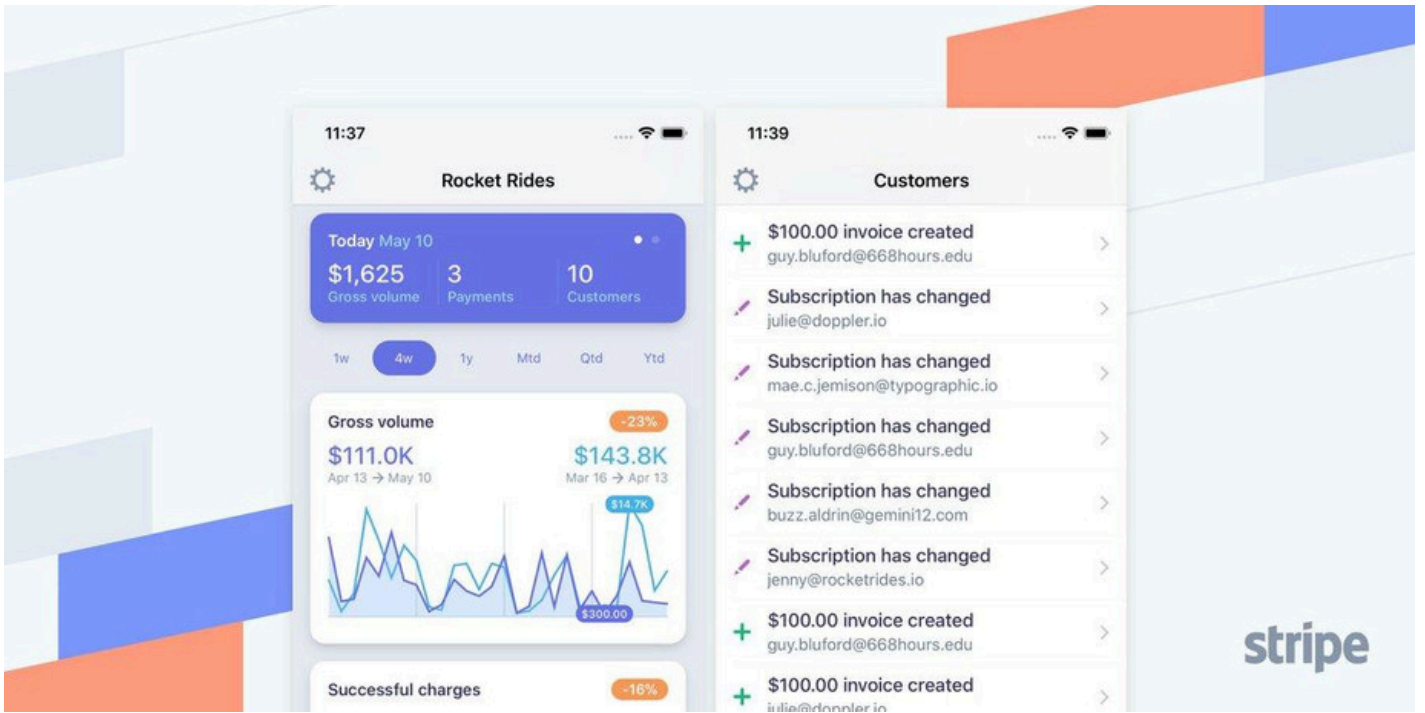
11:37

Rocket Rides

Today May 10

$1,625 Gross volume

3 Payments

10 Customers

1w 4w 1y Mtd Qtd Ytd

Gross volume -23%

$111.0K Apr 13 → May 10

$143.8K Mar 16 → Apr 13

$14.7K

$300.00

Successful charges -16%

11:39

Customers

$100.00 invoice created
guy.bluford@668hours.edu

Subscription has changed
julie@doppler.io

Subscription has changed
mae.c.jemison@typographic.io

Subscription has changed
guy.bluford@668hours.edu

Subscription has changed
buzz.aldrin@gemini12.com

Subscription has changed
jenny@rocketrides.io

$100.00 invoice created
guy.bluford@668hours.edu

$100.00 invoice created
julie@doppler.io

stripe